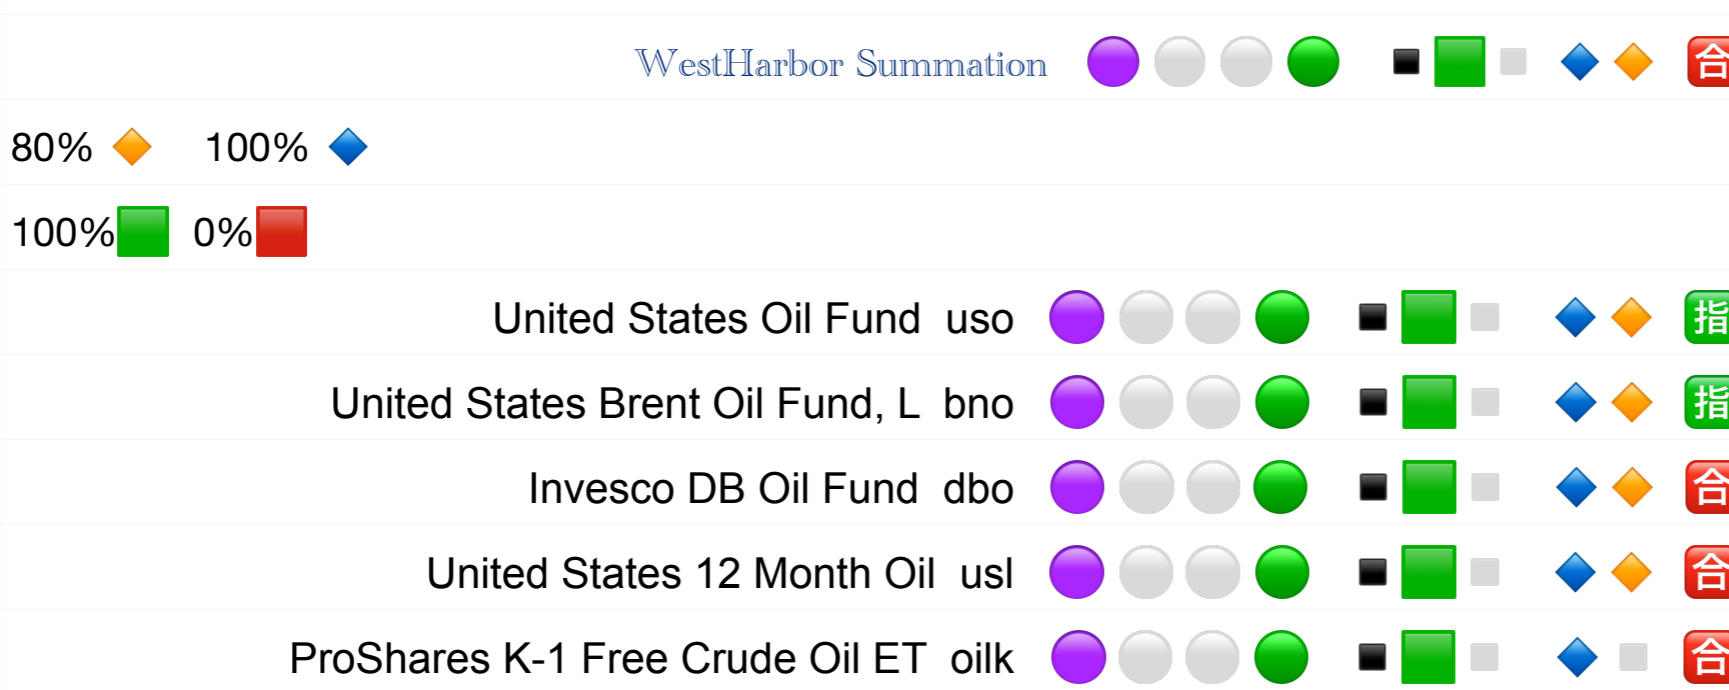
WestHarbor Summation 合

80% 100%

100% 0%

United States Oil Fund uso 指

United States Brent Oil Fund, L bno 指

Invesco DB Oil Fund dbo 合

United States 12 Month Oil usl 合

ProShares K-1 Free Crude Oil ET oilk 合